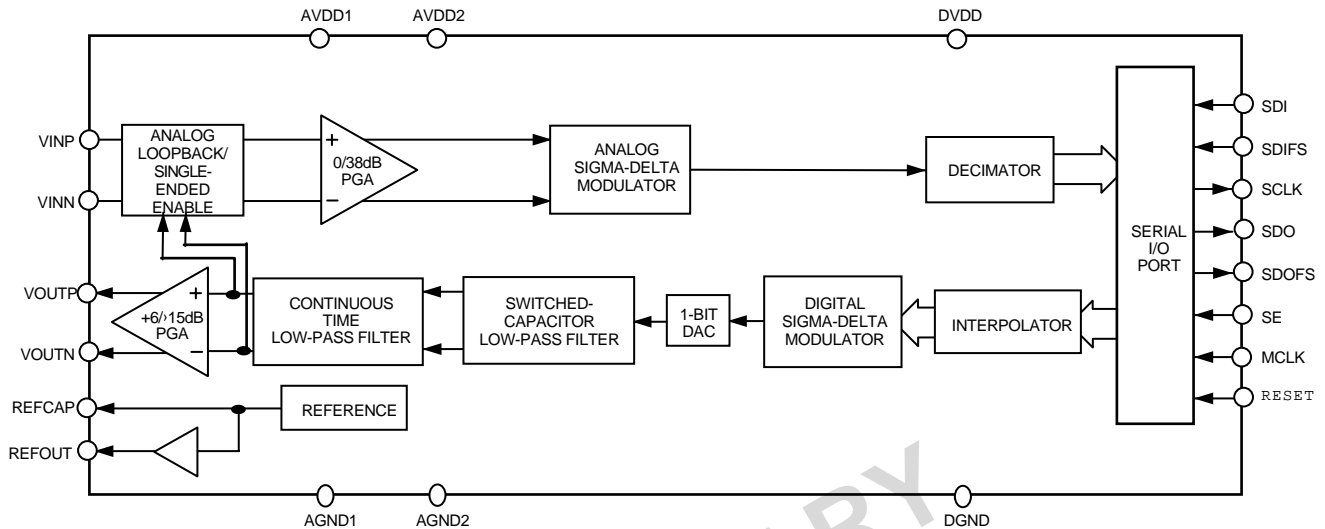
AVDD1 AVDD2 DVDD

VINP
VINN
ANALOG LOOPBACK/ SINGLE-ENDED ENABLE
+
0/38dB PGA
−
ANALOG SIGMA-DELTA MODULATOR
DECIMATOR
SERIAL I/O PORT
SDI
SDIFS
SCLK
SDO
SDOFS
SE
MCLK
RESET

VOUTP
VOUTN
+6/›15dB PGA
+
−
CONTINUOUS TIME LOW-PASS FILTER
SWITCHED-CAPACITOR LOW-PASS FILTER
1-BIT DAC
DIGITAL SIGMA-DELTA MODULATOR
INTERPOLATOR

REFCAP
REFOUT
REFERENCE

AGND1 AGND2 DGND

RY